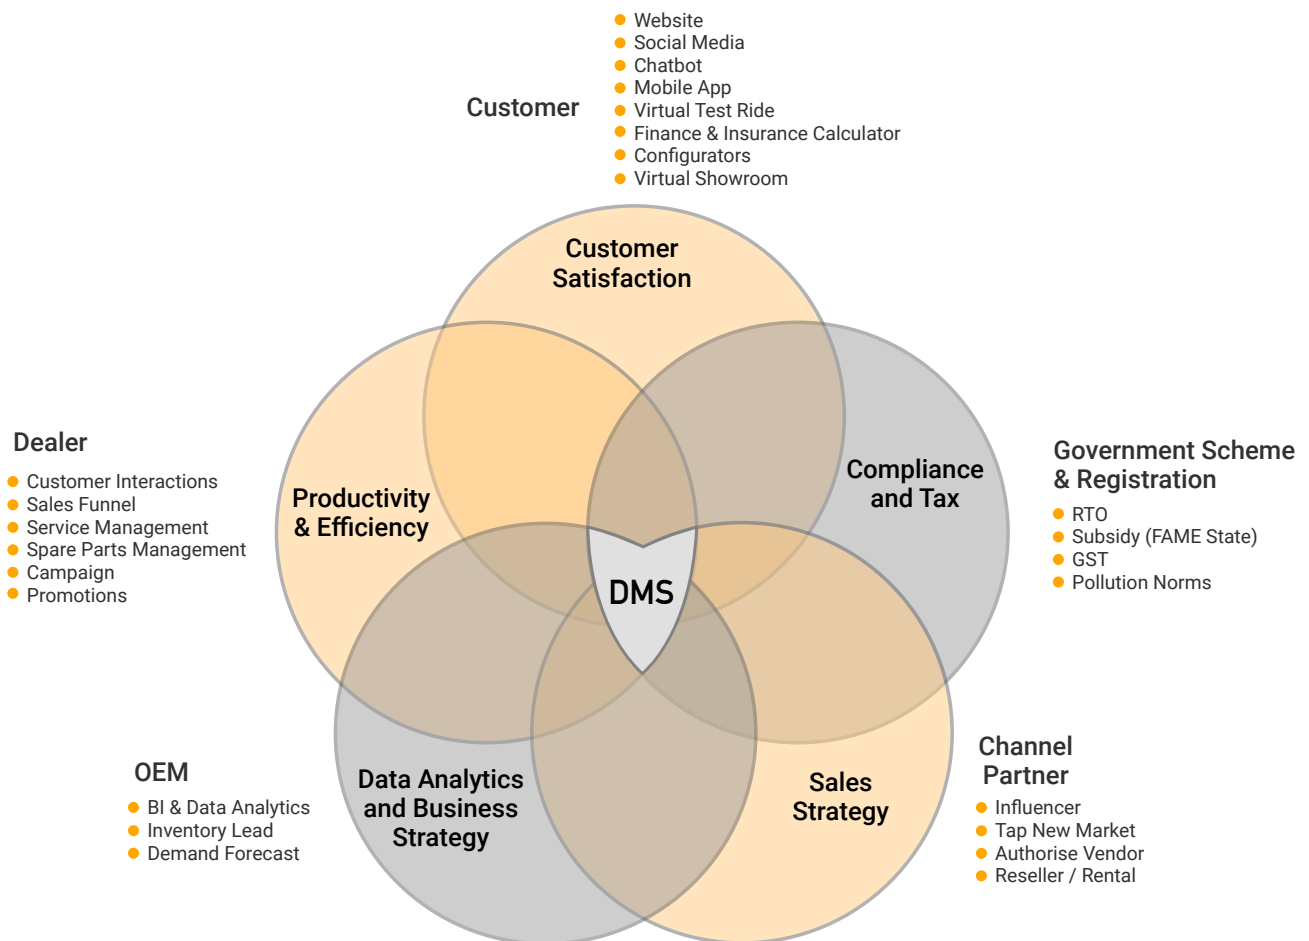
Customer

- Website
- Social Media
- Chatbot
- Mobile App
- Virtual Test Ride
- Finance & Insurance Calculator
- Configurators
- Virtual Showroom

Customer Satisfaction

Dealer

- Customer Interactions
- Sales Funnel
- Service Management
- Spare Parts Management
- Campaign
- Promotions

Productivity & Efficiency

Compliance and Tax

Government Scheme & Registration

- RTO
- Subsidy (FAME State)
- GST
- Pollution Norms

DMS

OEM

- BI & Data Analytics
- Inventory Lead
- Demand Forecast

Data Analytics and Business Strategy

Sales Strategy

Channel Partner

- Influencer
- Tap New Market
- Authorise Vendor
- Reseller / Rental